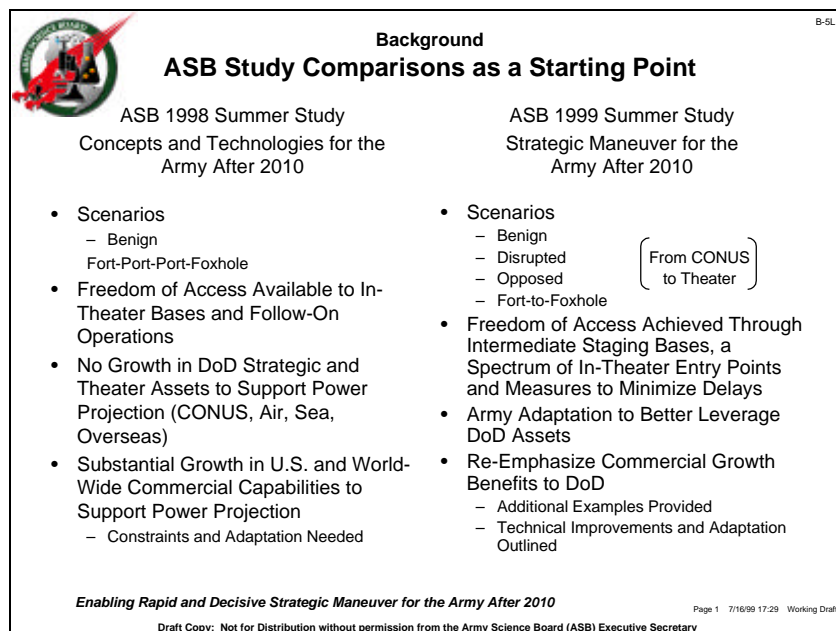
ARMY SCIENCE BOARD

B-5L

Background
ASB Study Comparisons as a Starting Point

ASB 1998 Summer Study
Concepts and Technologies for the Army After 2010

- Scenarios
  – Benign
  Fort-Port-Port-Foxhole
- Freedom of Access Available to In-Theater Bases and Follow-On Operations
- No Growth in DoD Strategic and Theater Assets to Support Power Projection (CONUS, Air, Sea, Overseas)
- Substantial Growth in U.S. and World-Wide Commercial Capabilities to Support Power Projection
  – Constraints and Adaptation Needed

ASB 1999 Summer Study
Strategic Maneuver for the Army After 2010

- Scenarios
  – Benign
  – Disrupted
  – Opposed
  – Fort-to-Foxhole

From CONUS to Theater

- Freedom of Access Achieved Through Intermediate Staging Bases, a Spectrum of In-Theater Entry Points and Measures to Minimize Delays
- Army Adaptation to Better Leverage DoD Assets
- Re-Emphasize Commercial Growth Benefits to DoD
  – Additional Examples Provided
  – Technical Improvements and Adaptation Outlined

Enabling Rapid and Decisive Strategic Maneuver for the Army After 2010

Page 1 7/16/99 17:29 Working Draft

Draft Copy: Not for Distribution without permission from the Army Science Board (ASB) Executive Secretary